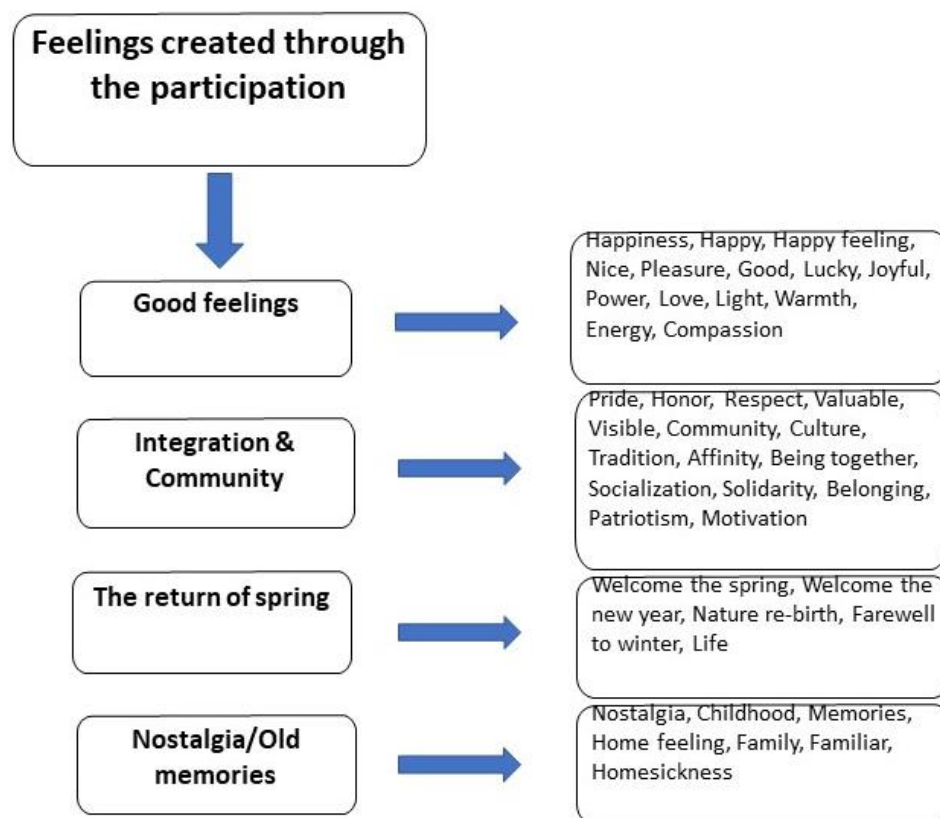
Feelings created through the participation

Good feelings

Happiness, Happy, Happy feeling, Nice, Pleasure, Good, Lucky, Joyful, Power, Love, Light, Warmth, Energy, Compassion

Integration & Community

Pride, Honor, Respect, Valuable, Visible, Community, Culture, Tradition, Affinity, Being together, Socialization, Solidarity, Belonging, Patriotism, Motivation

The return of spring

Welcome the spring, Welcome the new year, Nature re-birth, Farewell to winter, Life

Nostalgia/Old memories

Nostalgia, Childhood, Memories, Home feeling, Family, Familiar, Homesickness